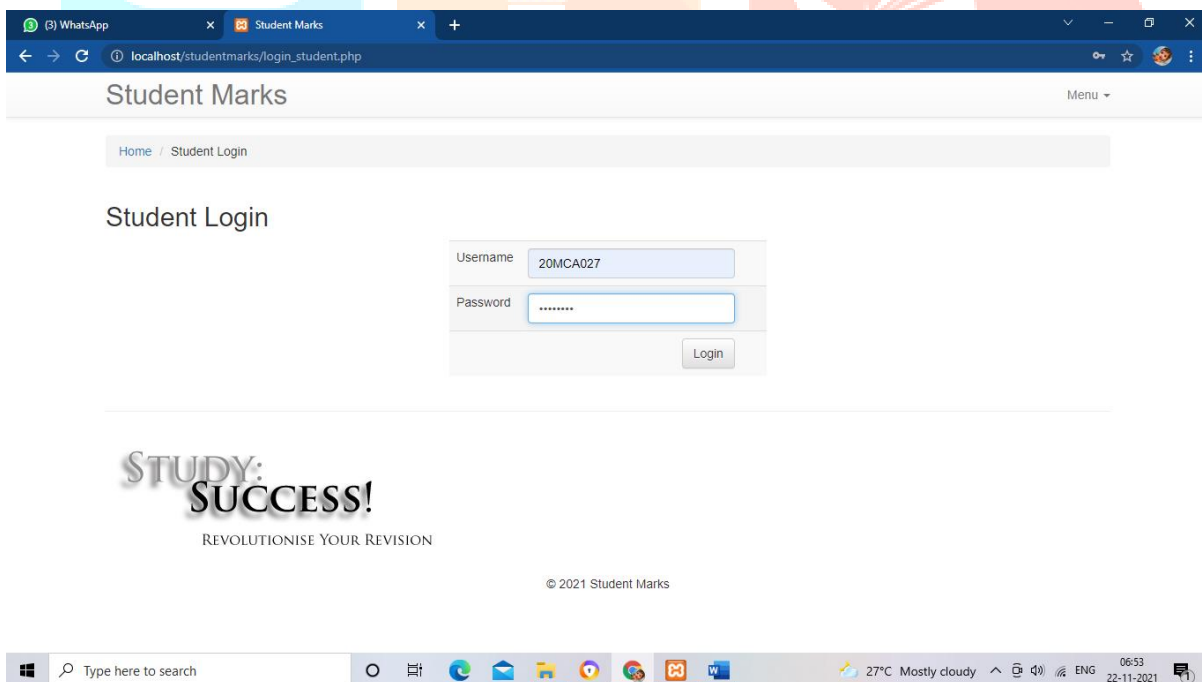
(3) WhatsApp
Student Marks
localhost/studentmarks/login_student.php

Student Marks
Menu

Home / Student Login

Student Login

| Username | 20MCA027 |
|---|---|
| Password | •••••••• |
| | Login |

STUDY:
SUCCESS!
REVOLUTIONISE YOUR REVISION

© 2021 Student Marks

Type here to search
27°C Mostly cloudy ENG 06:53 22-11-2021